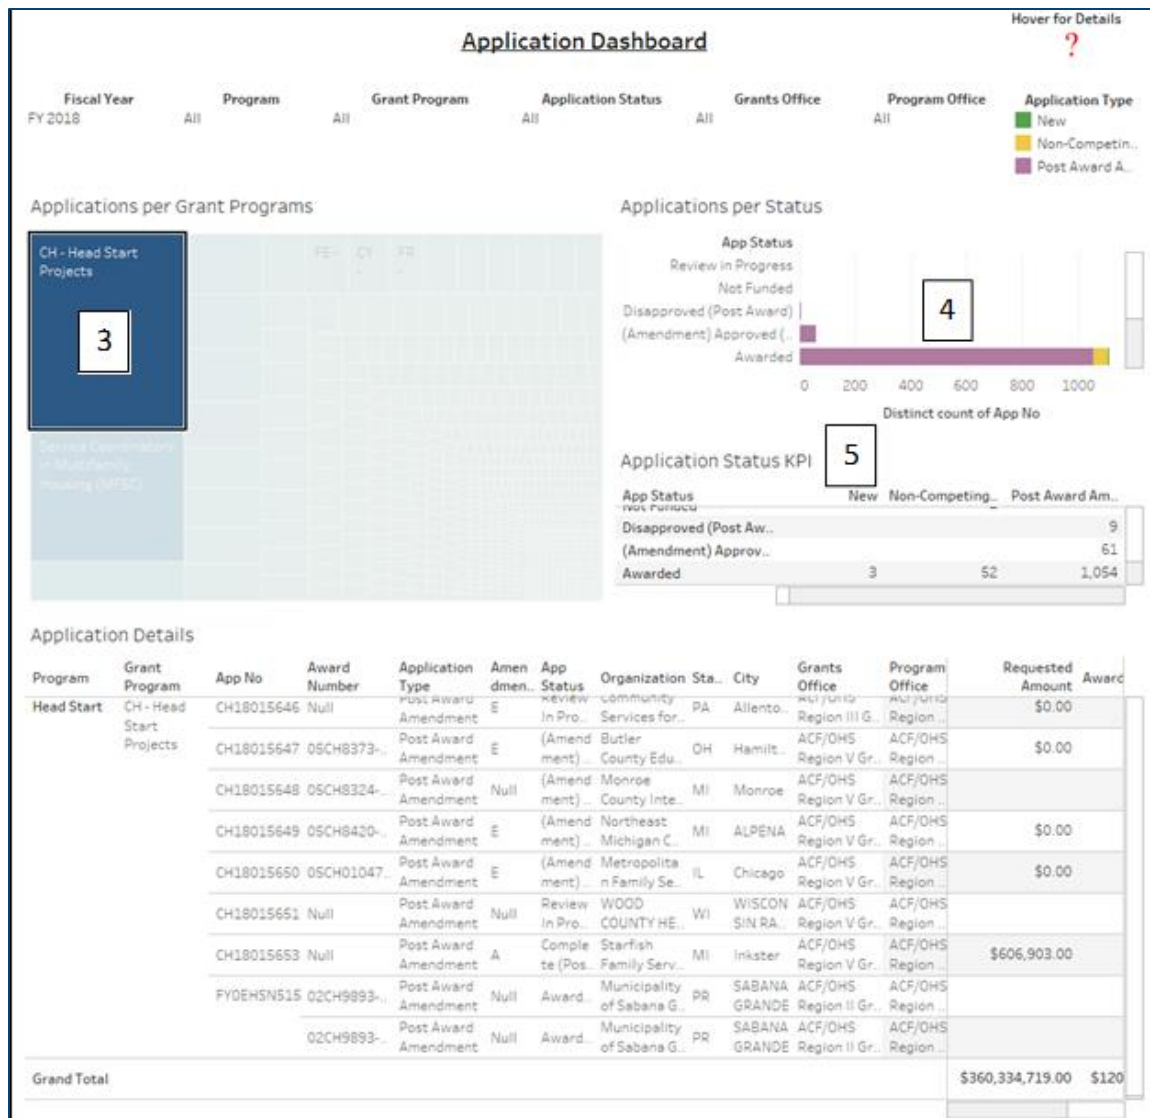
Application Dashboard

Hover for Details
?

| Fiscal Year | Program | Grant Program | Application Status | Grants Office | Program Office |
|---|---|---|---|---|---|
| FY 2018 | All | All | All | All | All |

Application Type
New
Non-Competin..
Post Award A..

Applications per Grant Programs

CH - Head Start Projects

3

FE- CY FR

Service Coordinators in Multifamily Housing (MFSC)

Applications per Status

App Status
Review in Progress
Not Funded
Disapproved (Post Award)
(Amendment) Approved (..
Awarded

4

0 200 400 600 800 1000
Distinct count of App No

Application Status KPI

5

| App Status | New | Non-Competing.. | Post Award Am.. |
|---|---|---|---|
| Disapproved (Post Aw.. | | | 9 |
| (Amendment) Approv.. | | | 61 |
| Awarded | 3 | 52 | 1,054 |

Application Details

| Program | Grant Program | App No | Award Number | Application Type | Amen dmen.. | App Status | Organization | Sta.. | City | Grants Office | Program Office | Requested Amount | Award |
|---|---|---|---|---|---|---|---|---|---|---|---|---|---|
| Head Start | CH - Head Start Projects | CH18015646 | Null | Post Award Amendment | E | Review In Pro.. | Community Services for.. | PA | Allento.. | ACF/OHS Region III G.. | ACF/OHS Region.. | $0.00 | |
| | | CH18015647 | 05CH8373-.. | Post Award Amendment | E | (Amend ment) .. | Butler County Edu.. | OH | Hamilt.. | ACF/OHS Region V Gr.. | ACF/OHS Region.. | $0.00 | |
| | | CH18015648 | 05CH8324-.. | Post Award Amendment | Null | (Amend ment) .. | Monroe County Inte.. | MI | Monroe | ACF/OHS Region V Gr.. | ACF/OHS Region.. | | |
| | | CH18015649 | 05CH8420-.. | Post Award Amendment | E | (Amend ment) .. | Northeast Michigan C.. | MI | ALPENA | ACF/OHS Region V Gr.. | ACF/OHS Region.. | $0.00 | |
| | | CH18015650 | 05CH01047.. | Post Award Amendment | E | (Amend ment) .. | Metropolita n Family Se.. | IL | Chicago | ACF/OHS Region V Gr.. | ACF/OHS Region.. | $0.00 | |
| | | CH18015651 | Null | Post Award Amendment | Null | Review In Pro.. | WOOD COUNTY HE.. | WI | WISCON SIN RA.. | ACF/OHS Region V Gr.. | ACF/OHS Region.. | | |
| | | CH18015653 | Null | Post Award Amendment | A | Comple te (Pos.. | Starfish Family Serv.. | MI | Inkster | ACF/OHS Region V Gr.. | ACF/OHS Region.. | $606,903.00 | |
| | | FY0EHSN515 | 02CH9893-.. | Post Award Amendment | Null | Award.. | Municipality of Sabana G.. | PR | SABANA GRANDE | ACF/OHS Region II Gr.. | ACF/OHS Region.. | | |
| | | | 02CH9893-.. | Post Award Amendment | Null | Award.. | Municipality of Sabana G.. | PR | SABANA GRANDE | ACF/OHS Region II Gr.. | ACF/OHS Region.. | | |
| Grand Total | | | | | | | | | | | | $360,334,719.00 | $120 |